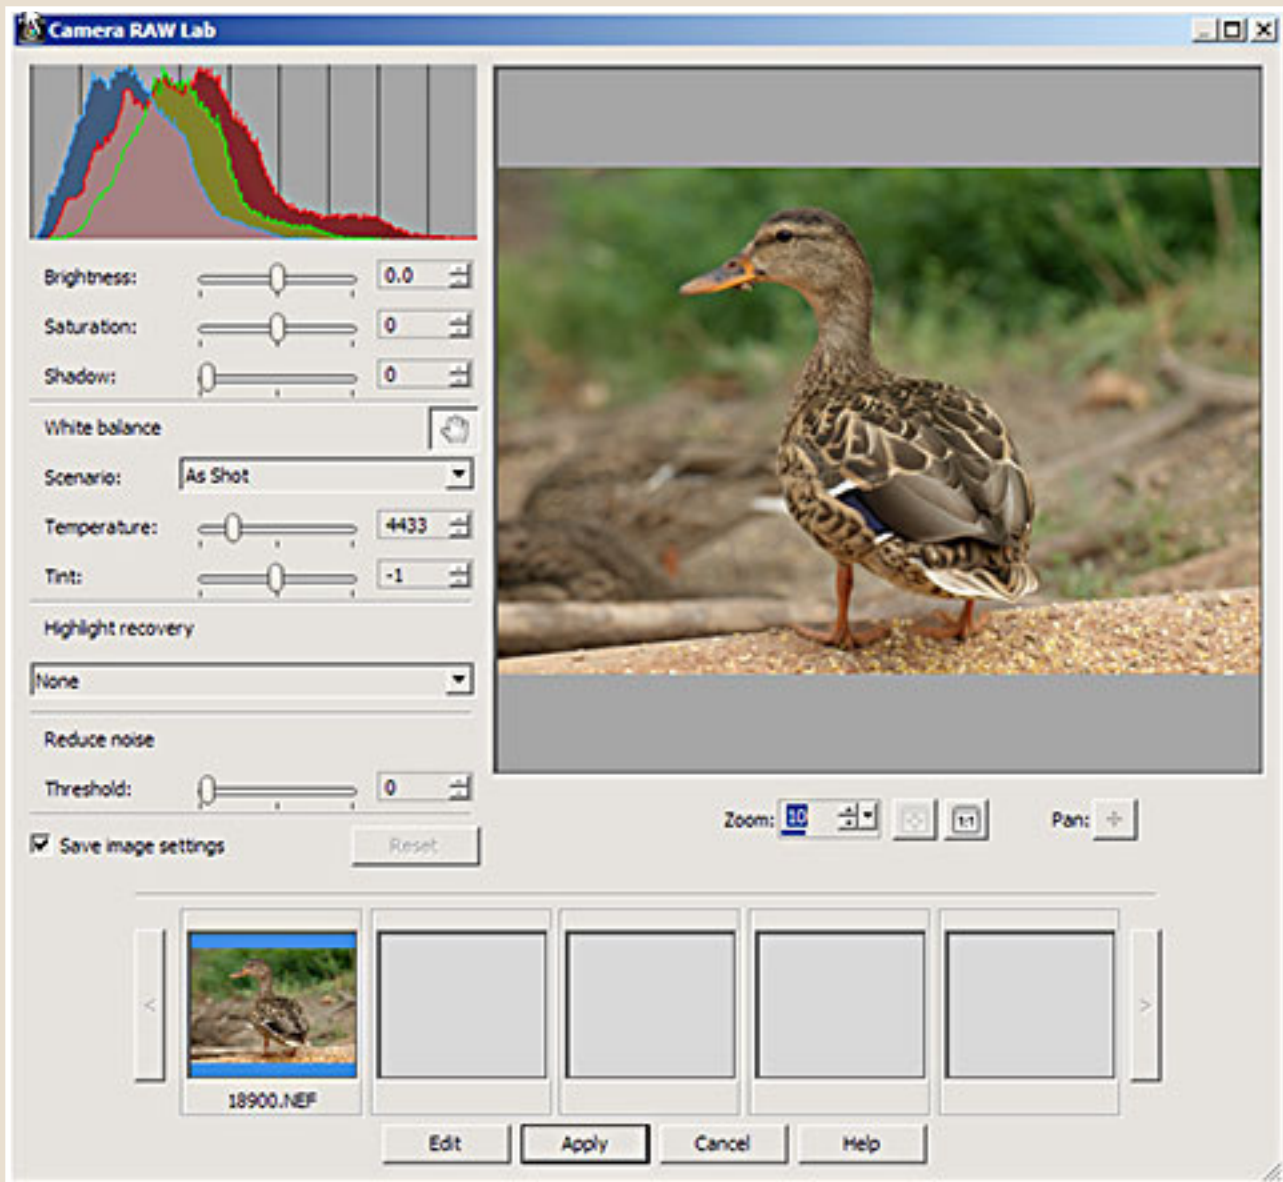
Camera RAW Lab

Brightness: 0.0

Saturation: 0

Shadow: 0

White balance

Scenario: As Shot

Temperature: 4433

Tint: -1

Highlight recovery

None

Reduce noise

Threshold: 0

Save image settings

Reset

Zoom: 10

1:1

Pan:

<

>

18900.NEF

Edit

Apply

Cancel

Help